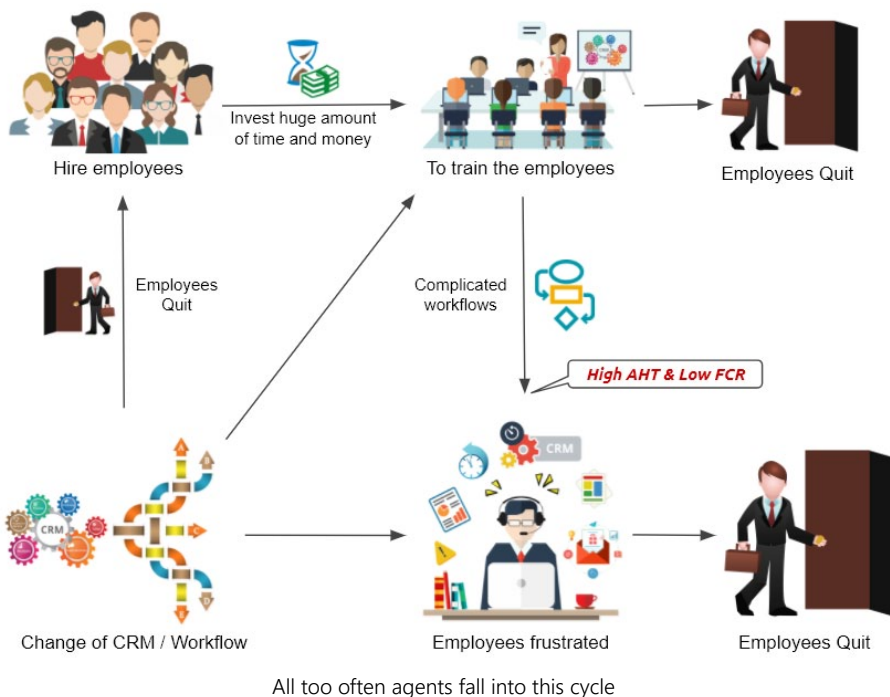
Hire employees

Invest huge amount of time and money

To train the employees

Employees Quit

Employees Quit

Complicated workflows

High AHT & Low FCR

CRM

CRM

Change of CRM / Workflow

Employees frustrated

Employees Quit

All too often agents fall into this cycle